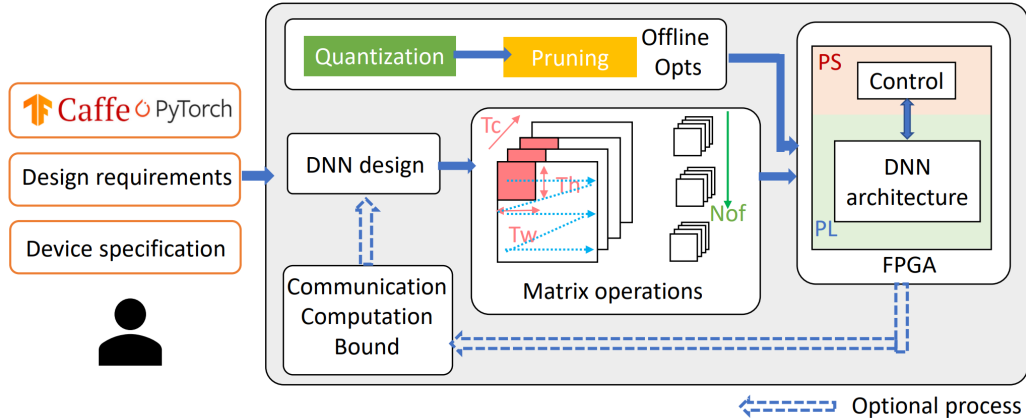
Caffe PyTorch

Design requirements

Device specification

Quantization

Pruning

Offline Opts

DNN design

Tc

Th

Tw

Nof

Matrix operations

Communication Computation Bound

PS

Control

DNN architecture

PL

FPGA

Optional process